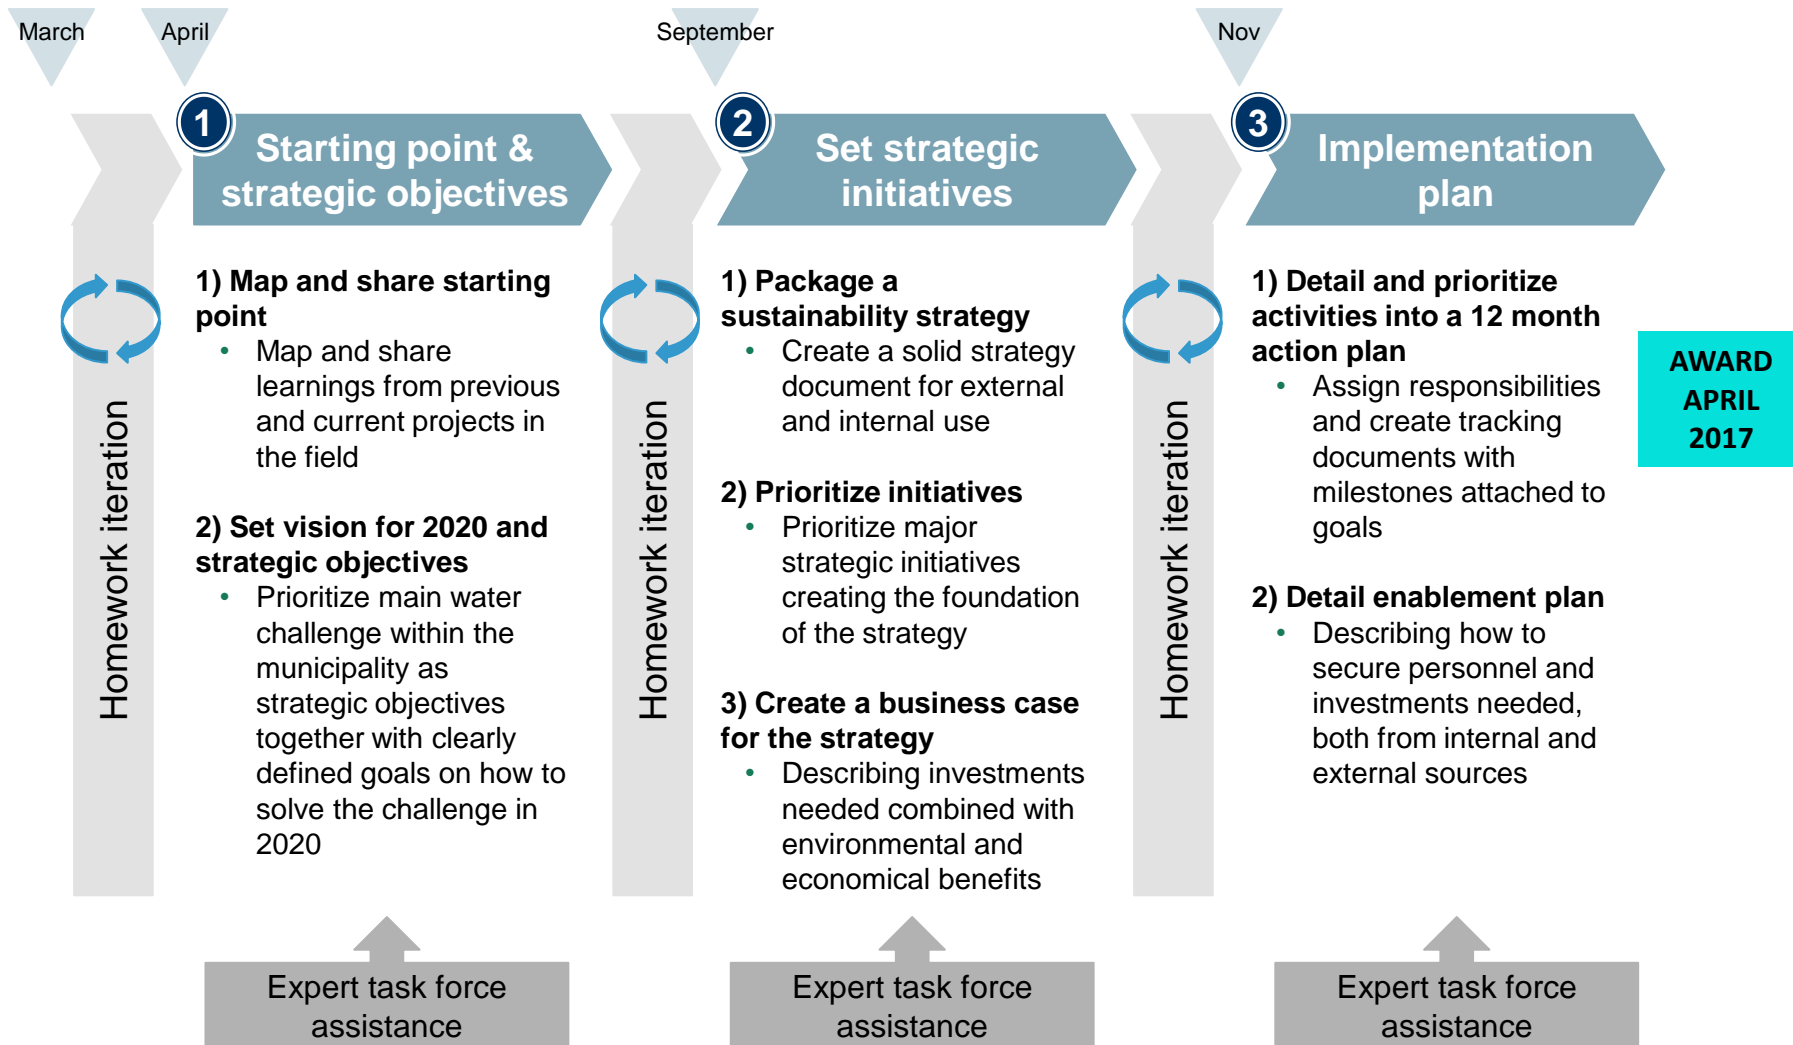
March

April

September

Nov

Homework iteration

1 Starting point & strategic objectives

1) Map and share starting point
• Map and share learnings from previous and current projects in the field

2) Set vision for 2020 and strategic objectives
• Prioritize main water challenge within the municipality as strategic objectives together with clearly defined goals on how to solve the challenge in 2020

Expert task force assistance

Homework iteration

2 Set strategic initiatives

1) Package a sustainability strategy
• Create a solid strategy document for external and internal use

2) Prioritize initiatives
• Prioritize major strategic initiatives creating the foundation of the strategy

3) Create a business case for the strategy
• Describing investments needed combined with environmental and economical benefits

Expert task force assistance

Homework iteration

3 Implementation plan

1) Detail and prioritize activities into a 12 month action plan
• Assign responsibilities and create tracking documents with milestones attached to goals

2) Detail enablement plan
• Describing how to secure personnel and investments needed, both from internal and external sources

Expert task force assistance

AWARD APRIL 2017